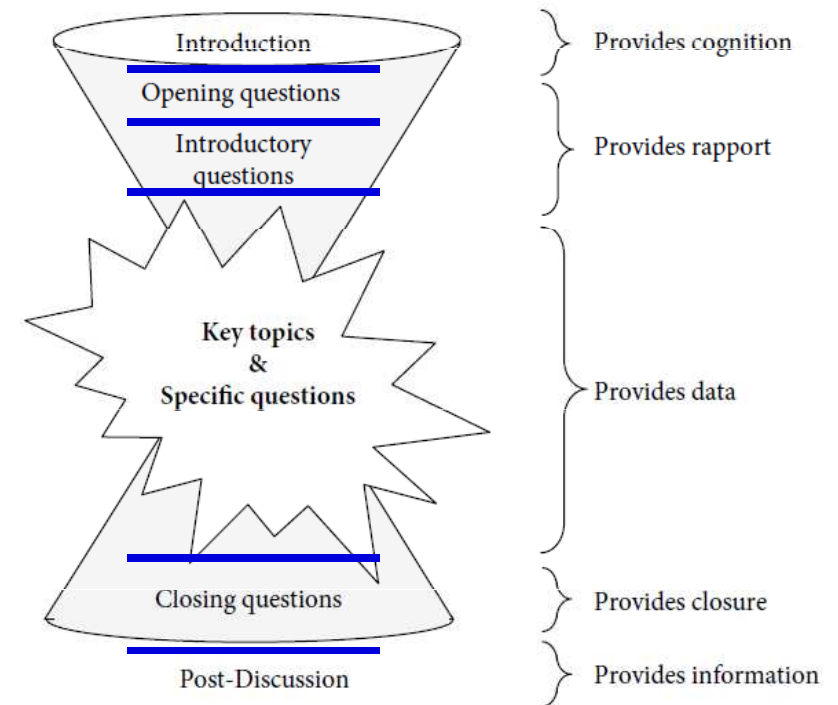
Introduction
Opening questions
Introductory questions
Key topics
&
Specific questions
Closing questions
Post-Discussion

Provides cognition
Provides rapport
Provides data
Provides closure
Provides information